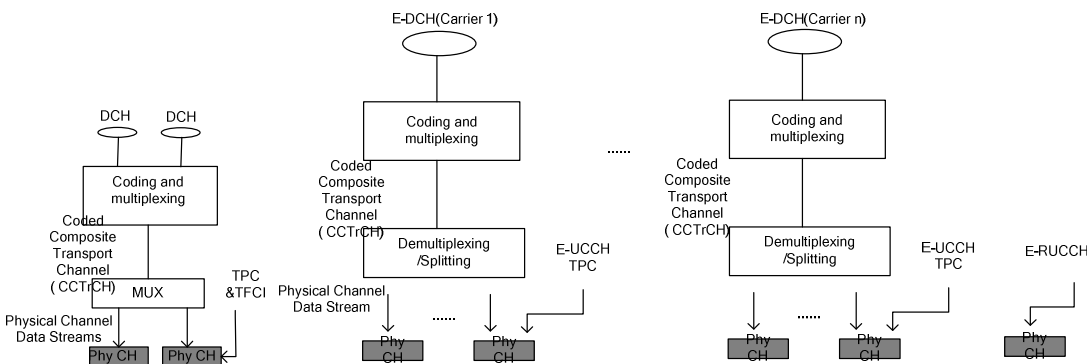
DCH
DCH
Coding and multiplexing
Coded Composite Transport Channel ( CCTrCH)
MUX
TPC &TFCI
Physical Channel Data Streams
Phy CH
Phy CH

E-DCH(Carrier 1)
Coding and multiplexing
Coded Composite Transport Channel ( CCTrCH)
Demultiplexing /Splitting
E-UCCH TPC
Physical Channel Data Stream
Phy CH
......
Phy CH

......

E-DCH(Carrier n)
Coding and multiplexing
Coded Composite Transport Channel ( CCTrCH)
Demultiplexing /Splitting
E-UCCH TPC
Phy CH
......
Phy CH

E-RUCCH
Phy CH